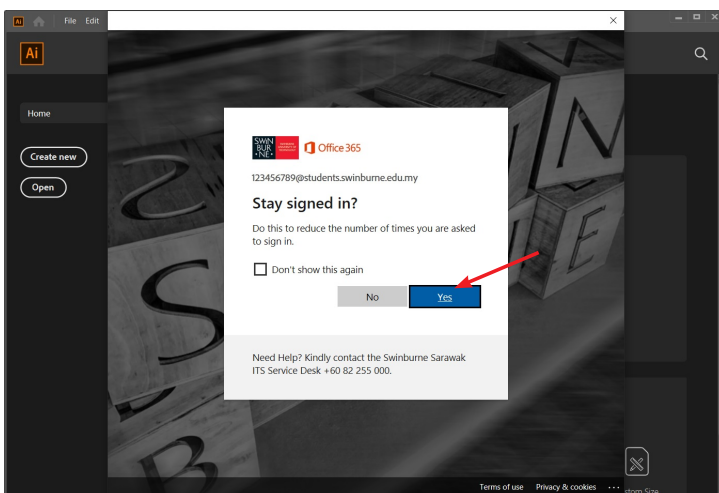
Ai File Edit

Ai

Home

Create new

Open

SWIN BUR NE

Office 365

123456789@students.swinburne.edu.my

Stay signed in?

Do this to reduce the number of times you are asked to sign in.

Don't show this again

No

Yes

Need Help? Kindly contact the Swinburne Sarawak ITS Service Desk +60 82 255 000.

Terms of use Privacy & cookies ...

stom Size